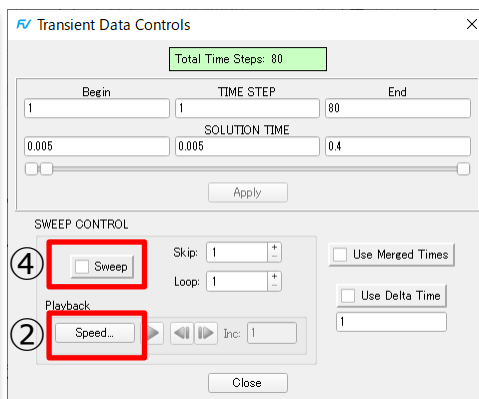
FV Transient Data Controls

Total Time Steps: 80

Begin
1
TIME STEP
1
End
80
SOLUTION TIME
0.005
0.005
0.4

Apply

SWEEP CONTROL

④ Sweep

Skip: 1

Loop: 1

Use Merged Times

Use Delta Time

1

Playback

② Speed...

Inc: 1

Close